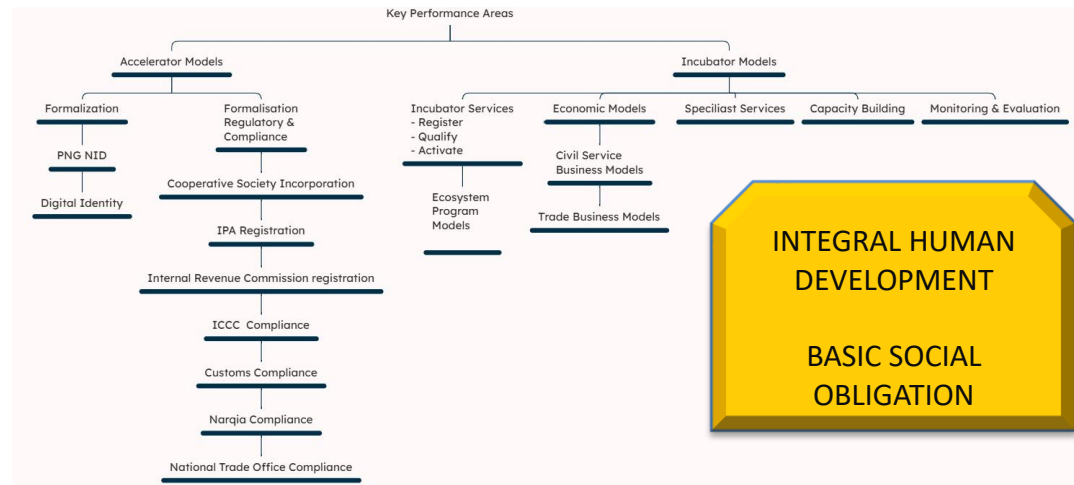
Key Performance Areas

Accelerator Models

Formalization

PNG NID

Digital Identity

Formalisation Regulatory & Compliance

Cooperative Society Incorporation

IPA Registration

Internal Revenue Commission registration

ICCC Compliance

Customs Compliance

Narqia Compliance

National Trade Office Compliance

Incubator Models

Incubator Services
- Register
- Qualify
- Activate

Ecosystem Program Models

Economic Models

Civil Service Business Models

Trade Business Models

Speciliast Services

Capacity Building

Monitoring & Evaluation

INTEGRAL HUMAN DEVELOPMENT

BASIC SOCIAL OBLIGATION